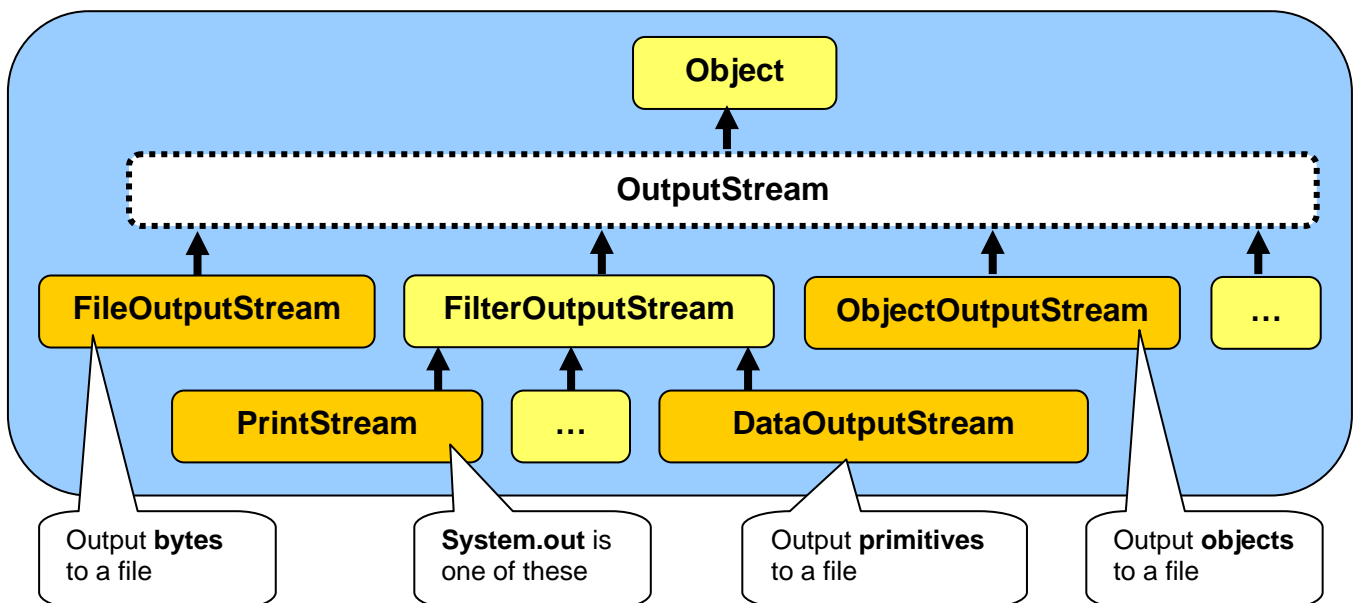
Object

OutputStream

FileOutputStream

FilterOutputStream

ObjectOutputStream

…

PrintStream

…

DataOutputStream

Output **bytes** to a file

**System.out** is one of these

Output **primitives** to a file

Output **objects** to a file